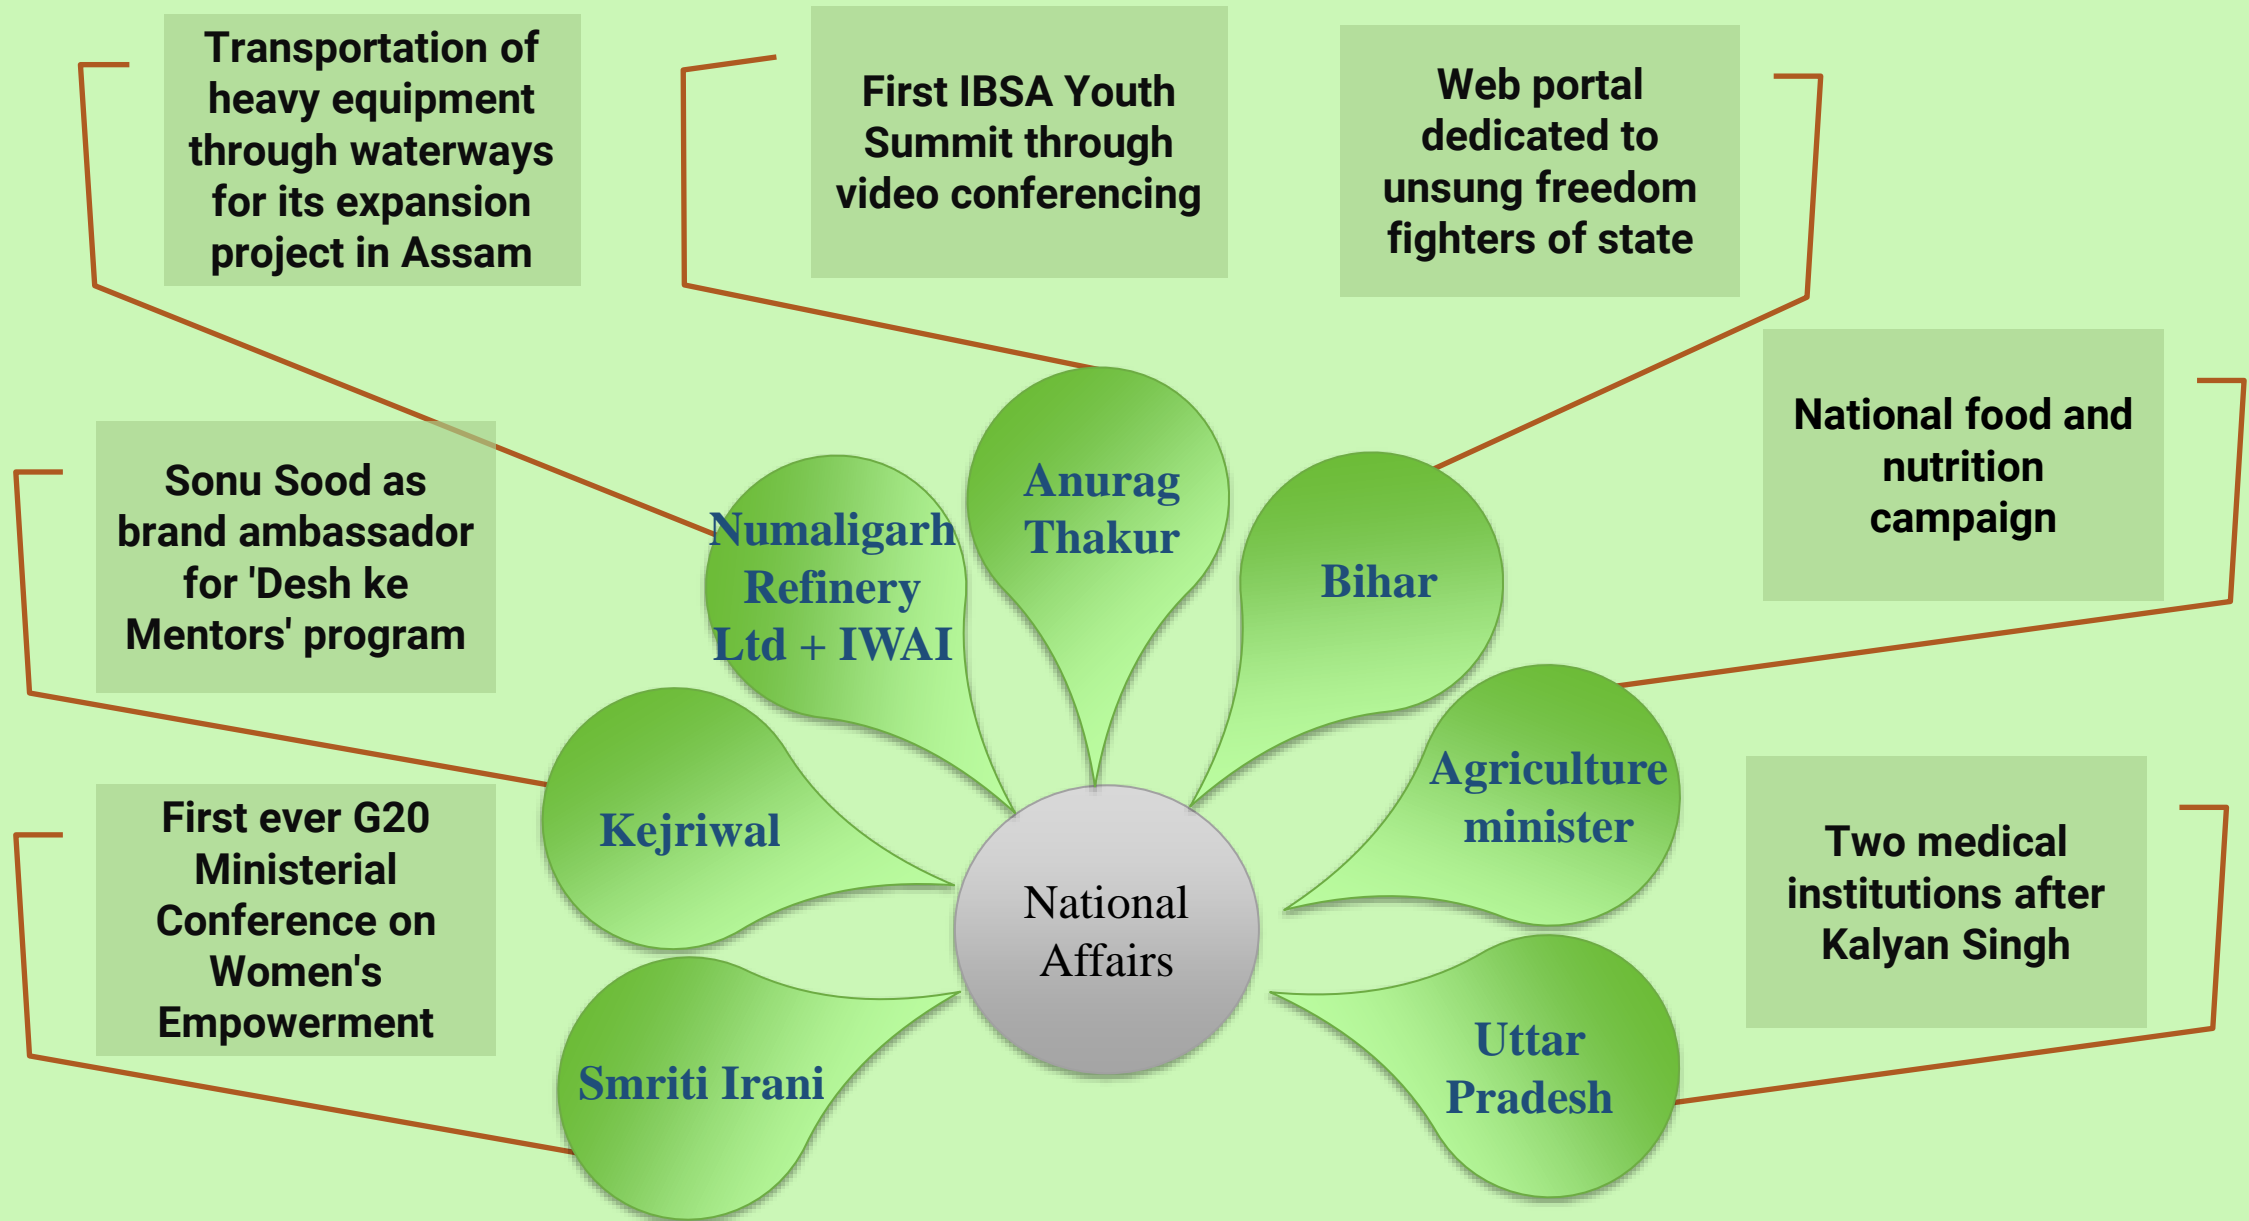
Transportation of heavy equipment through waterways for its expansion project in Assam

First IBSA Youth Summit through video conferencing

Web portal dedicated to unsung freedom fighters of state

National food and nutrition campaign

Sonu Sood as brand ambassador for 'Desh ke Mentors' program

First ever G20 Ministerial Conference on Women's Empowerment

Two medical institutions after Kalyan Singh

Numaligarh Refinery Ltd + IWAI

Anurag Thakur

Bihar

Agriculture minister

Kejriwal

National Affairs

Smriti Irani

Uttar Pradesh